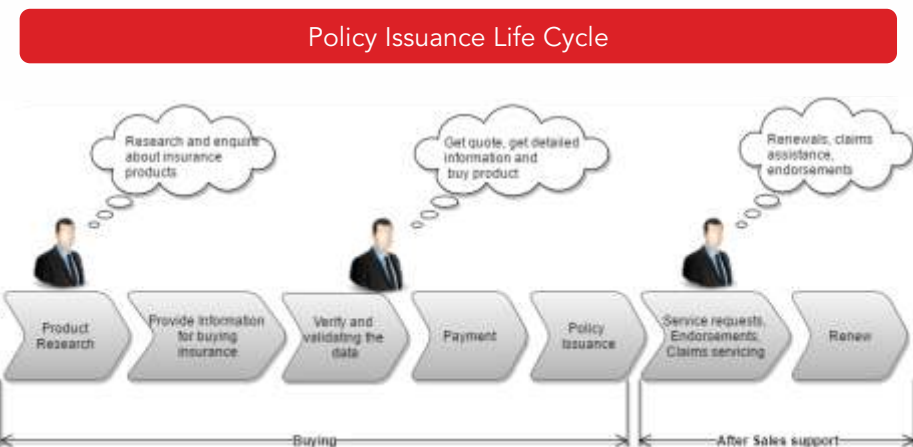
Policy Issuance Life Cycle

Research and enquire about insurance products

Get quote, get detailed information and buy product

Renewals, claims assistance, endorsements

Product Research

Provide information for buying insurance

Verify and validating the data

Payment

Policy Issuance

Service requests, Endorsements, Claims servicing

Renew

Buying

After Sales support